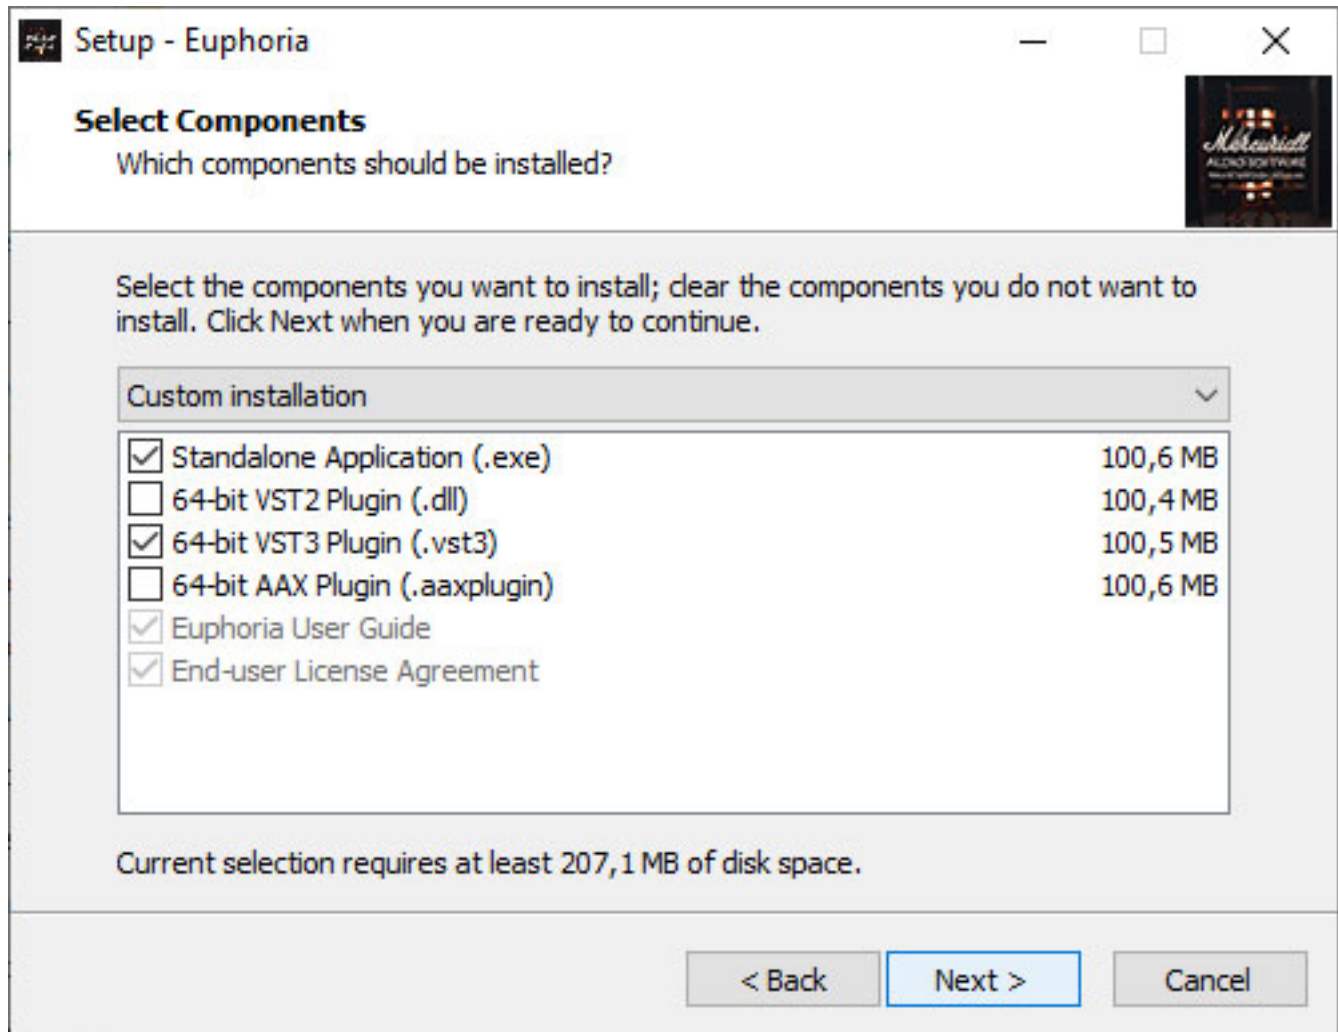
Setup - Euphoria

Select Components
Which components should be installed?

Mercuriall
AUDIO SOFTWARE

Select the components you want to install; clear the components you do not want to install. Click Next when you are ready to continue.

Custom installation

| | | |
|---|---|---|
| ☑ | Standalone Application (.exe) | 100,6 MB |
| ☐ | 64-bit VST2 Plugin (.dll) | 100,4 MB |
| ☑ | 64-bit VST3 Plugin (.vst3) | 100,5 MB |
| ☐ | 64-bit AAX Plugin (.aaxplugin) | 100,6 MB |
| ☑ | Euphoria User Guide | |
| ☑ | End-user License Agreement | |

Current selection requires at least 207,1 MB of disk space.

< Back  Next >  Cancel